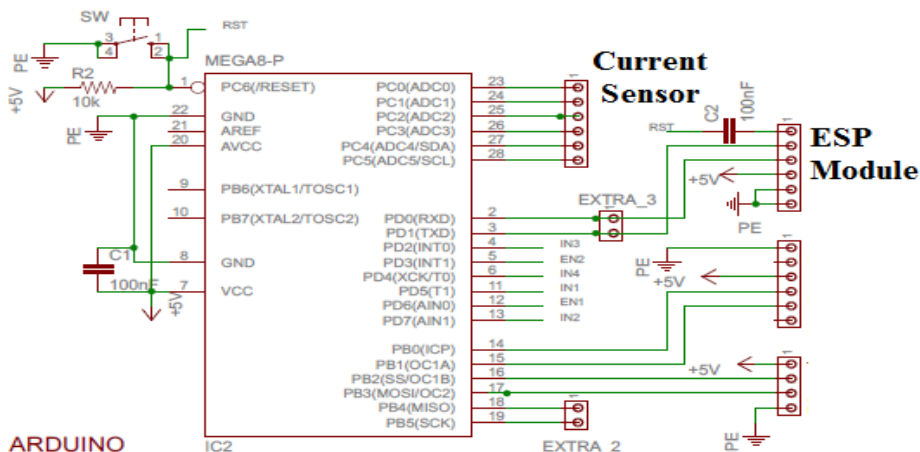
SW
RST
3 4 1 2
PE
MEGA8-P
R2
1
PC6(/RESET)
+5V
10k
22
GND
21
AREF
PE
20
AVCC
9
PB6(XTAL1/TOSC1)
10
PB7(XTAL2/TOSC2)
C1
8
GND
100nF
7
VCC
+5V
PC0(ADC0) 23
PC1(ADC1) 24
PC2(ADC2) 25
PC3(ADC3) 26
PC4(ADC4/SDA) 27
PC5(ADC5/SCL) 28
Current Sensor
C2 100nF
RST
ESP Module
+5V
PE
EXTRA_3
PD0(RXD) 2
PD1(TXD) 3
PD2(INT0) 4 IN3
PD3(INT1) 5 EN2
PD4(XCK/T0) 6 IN4
PD5(T1) 11 IN1
PD6(AIN0) 12 EN1
PD7(AIN1) 13 IN2
PE
+5V
PB0(ICP) 14
PB1(OC1A) 15
PB2(SS/OC1B) 16
PB3(MOSI/OC2) 17
PB4(MISO) 18
PB5(SCK) 19
+5V
EXTRA_2
PE
ARDUINO
IC2